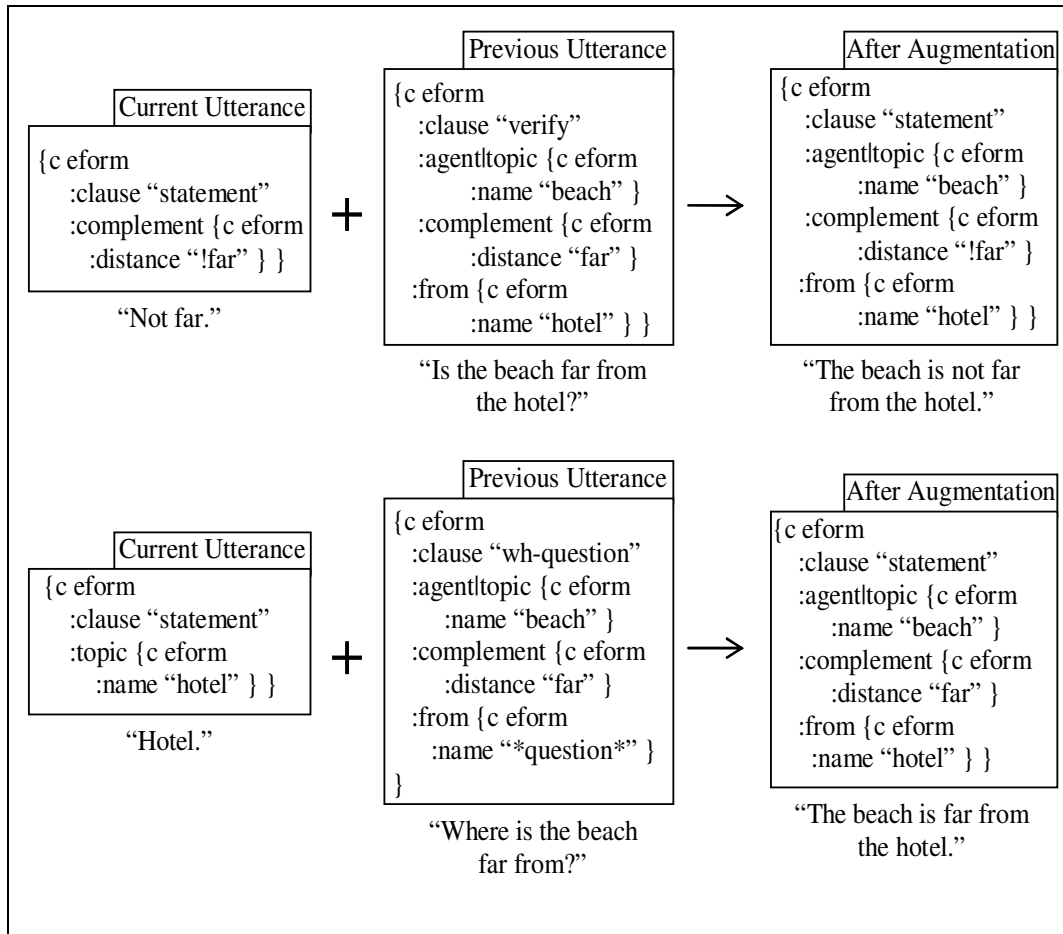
Current Utterance

{c eform
:clause "statement"
:complement {c eform
:distance "!far" } }

"Not far."

+

Previous Utterance

{c eform
:clause "verify"
:agent|topic {c eform
:name "beach" }
:complement {c eform
:distance "far" }
:from {c eform
:name "hotel" } }

"Is the beach far from the hotel?"

→

After Augmentation

{c eform
:clause "statement"
:agent|topic {c eform
:name "beach" }
:complement {c eform
:distance "!far" }
:from {c eform
:name "hotel" } }

"The beach is not far from the hotel."

Current Utterance

{c eform
:clause "statement"
:topic {c eform
:name "hotel" } }

"Hotel."

+

Previous Utterance

{c eform
:clause "wh-question"
:agent|topic {c eform
:name "beach" }
:complement {c eform
:distance "far" }
:from {c eform
:name "*question*" }
}

"Where is the beach far from?"

→

After Augmentation

{c eform
:clause "statement"
:agent|topic {c eform
:name "beach" }
:complement {c eform
:distance "far" }
:from {c eform
:name "hotel" } }

"The beach is far from the hotel."